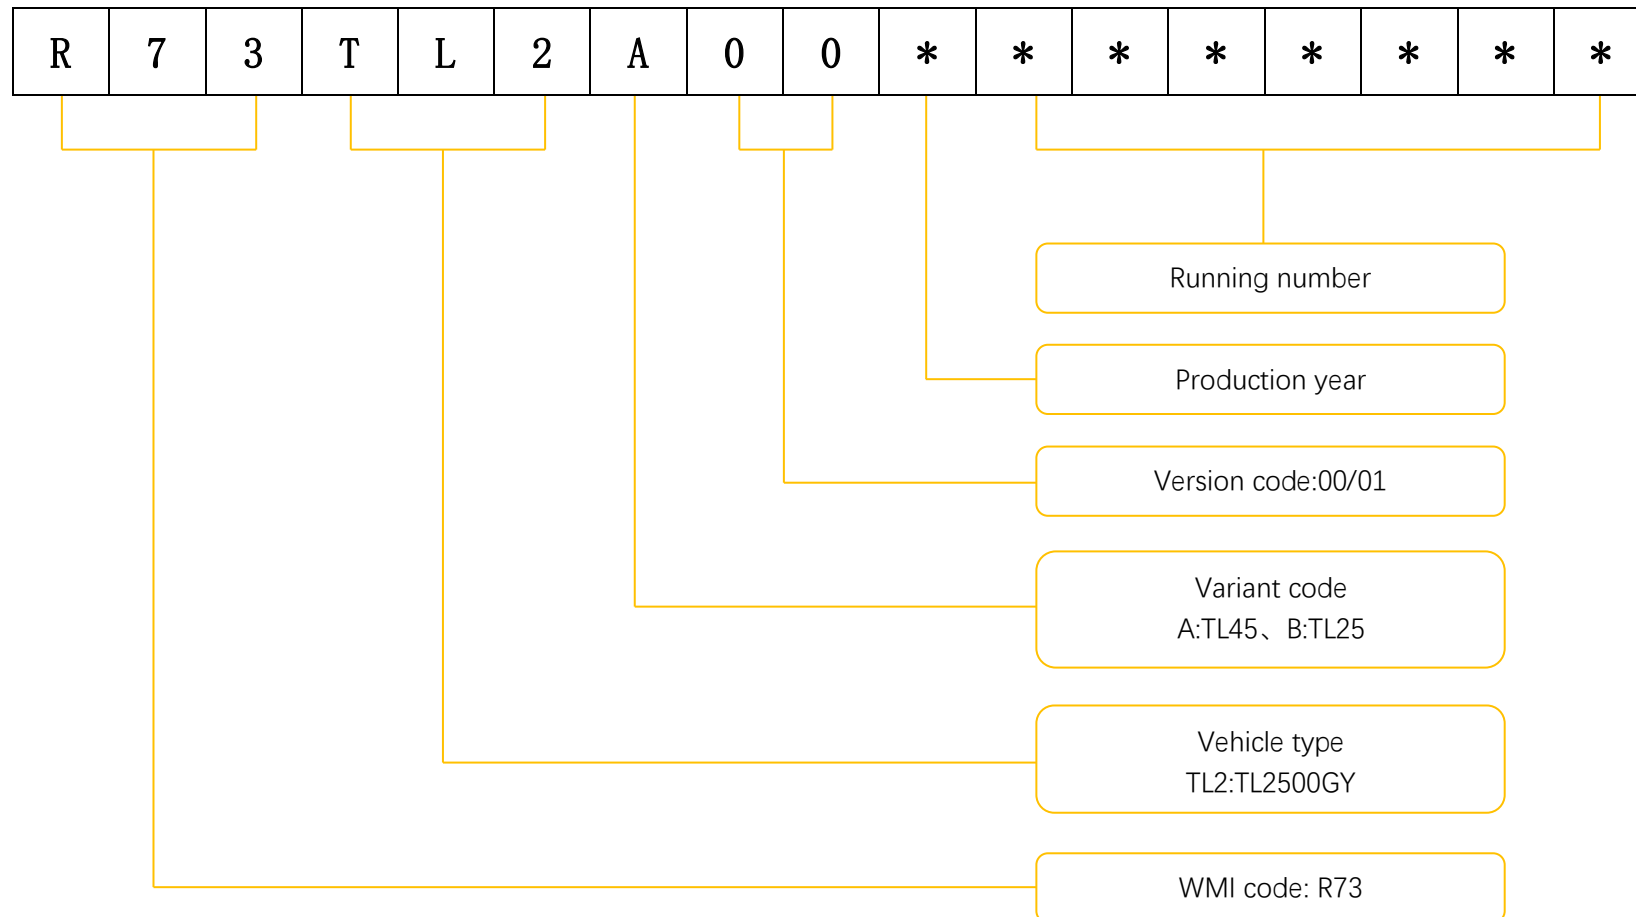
| R | 7 | 3 | T | L | 2 | A | 0 | 0 | * | * | * | * | * | * | * | * |
|---|---|---|---|---|---|---|---|---|---|---|---|---|---|---|---|---|

Running number

Production year

Version code:00/01

Variant code
A:TL45、B:TL25

Vehicle type
TL2:TL2500GY

WMI code: R73